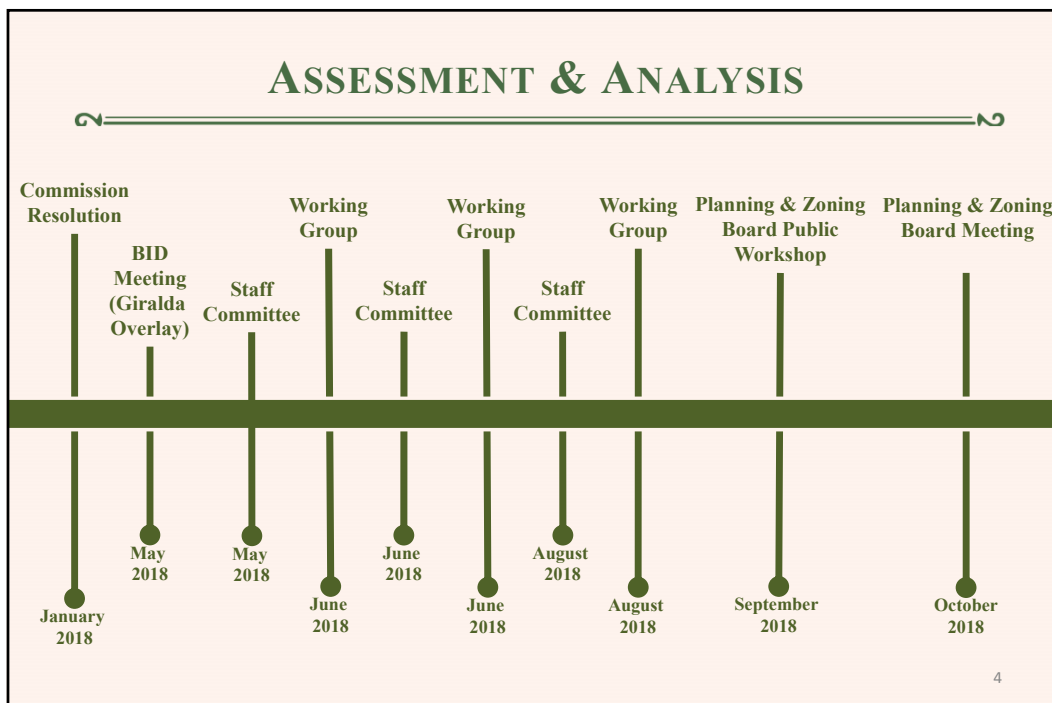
ASSESSMENT & ANALYSIS

Commission Resolution

BID Meeting (Giralda Overlay)

Staff Committee

Working Group

Staff Committee

Working Group

Staff Committee

Working Group

Planning & Zoning Board Public Workshop

Planning & Zoning Board Meeting

January 2018

May 2018

May 2018

June 2018

June 2018

June 2018

August 2018

August 2018

September 2018

October 2018

4